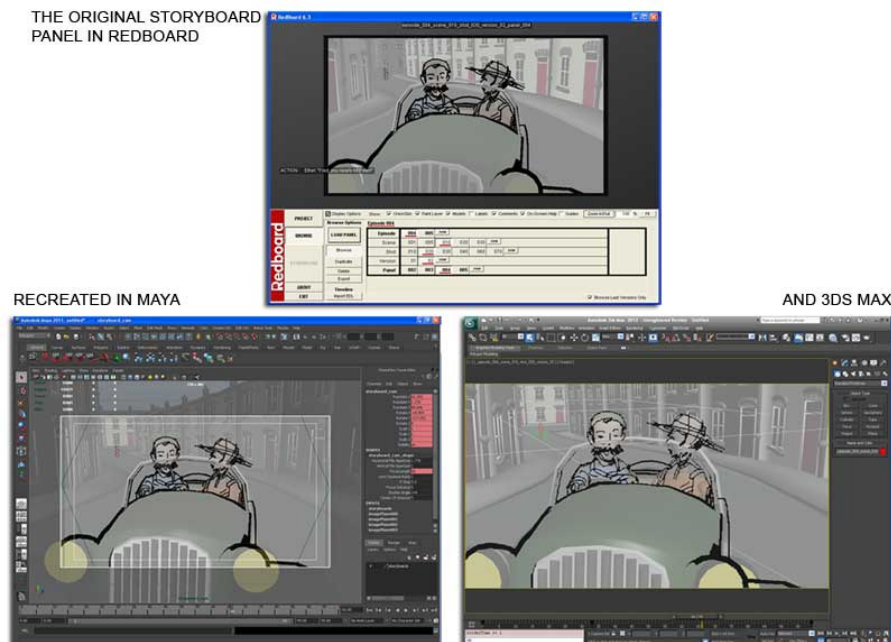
THE ORIGINAL STORYBOARD PANEL IN REDBOARD

Redboard 6.3

episode_004_scene_010_shot_020_version_01_panel_004

ACTION: Ethel "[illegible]"

PROJECT

BROWSE

ABOUT

EXIT

Redboard

Display Options

Browse Options

Episode 004

LOAD PANEL

Browse

Duplicate

Delete

Export

Timeline

Import EDL

Episode

Scene

Shot

Version

Panel

Browse Last Versions Only

RECREATED IN MAYA

AND 3DS MAX

Autodesk 3ds Max 2012